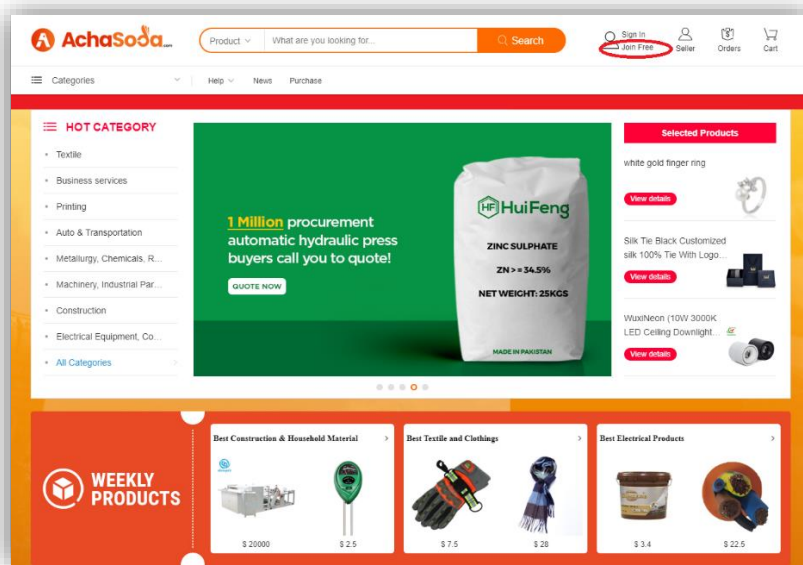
AchaSoda.com

Product What are you looking for... Search

Sign In
Join Free

Seller Orders Cart

Categories

Help News Purchase

HOT CATEGORY

Textile
Business services
Printing
Auto & Transportation
Metallurgy, Chemicals, R...
Machinery, Industrial Par...
Construction
Electrical Equipment, Co...
All Categories

1 Million procurement automatic hydraulic press buyers call you to quote!

QUOTE NOW

HF HuiFeng

ZINC SULPHATE

ZN >= 34.5%

NET WEIGHT: 25KGS

MADE IN PAKISTAN

Selected Products

white gold finger ring

View details

Silk Tie Black Customized silk 100% Tie With Logo...

View details

WuxiNeon (10W 3000K LED Ceiling Downlight...

View details

WEEKLY PRODUCTS

Best Construction & Household Material

$ 20000 $ 2.5

Best Textile and Clothings

$ 7.5 $ 28

Best Electrical Products

$ 3.4 $ 22.5